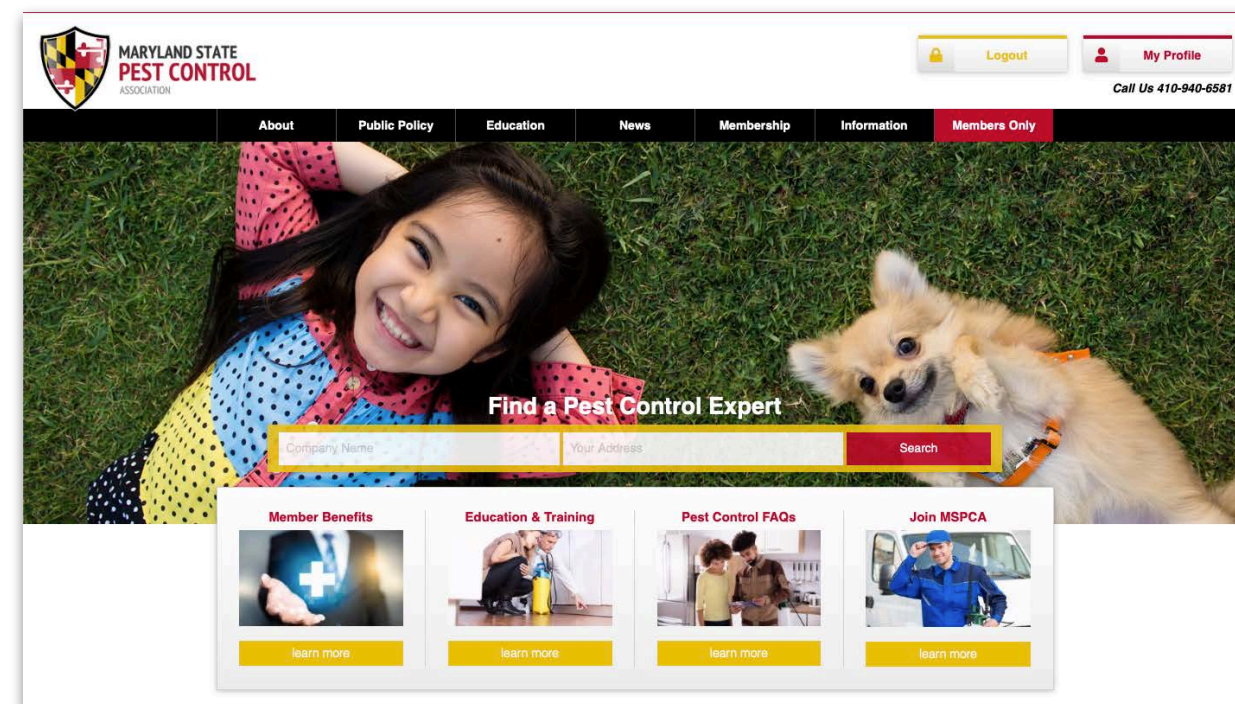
MARYLAND STATE
PEST CONTROL
ASSOCIATION

Logout

My Profile

Call Us 410-940-6581

About
Public Policy
Education
News
Membership
Information
Members Only

Find a Pest Control Expert

Company Name
Your Address
Search

Member Benefits
learn more

Education & Training
learn more

Pest Control FAQs
learn more

Join MSPCA
learn more